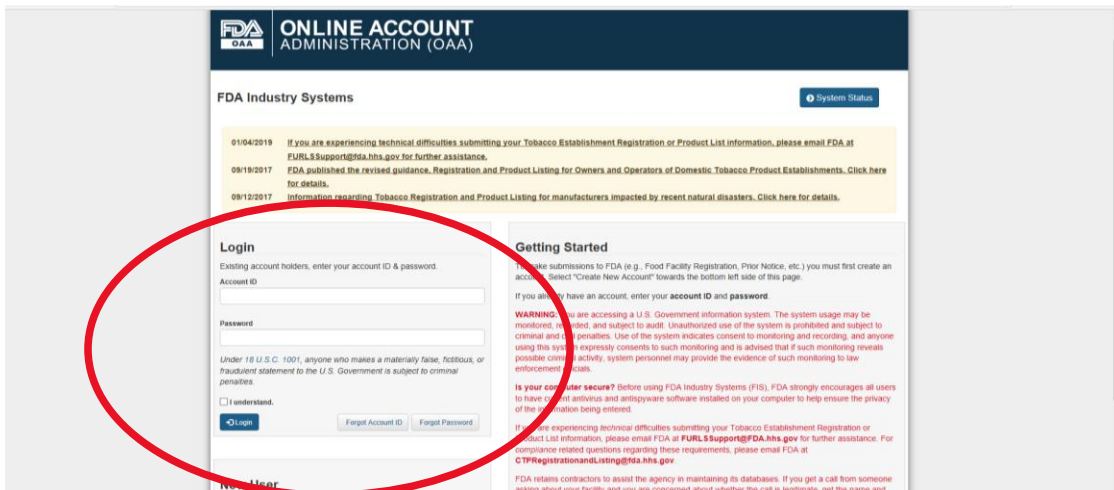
FDA OAA ONLINE ACCOUNT ADMINISTRATION (OAA)

FDA Industry Systems

System Status

01/04/2019 If you are experiencing technical difficulties submitting your Tobacco Establishment Registration or Product List information, please email FDA at FURLSSupport@fda.hhs.gov for further assistance.
09/19/2017 FDA published the revised guidance, Registration and Product Listing for Owners and Operators of Domestic Tobacco Product Establishments. Click here for details.
09/12/2017 Information regarding Tobacco Registration and Product Listing for manufacturers impacted by recent natural disasters. Click here for details.

Login

Existing account holders, enter your account ID & password.

Account ID

Password

Under 18 U.S.C. 1001, anyone who makes a materially false, fictitious, or fraudulent statement to the U.S. Government is subject to criminal penalties.

I understand.

Login Forgot Account ID Forgot Password

New User

Getting Started

To make submissions to FDA (e.g., Food Facility Registration, Prior Notice, etc.) you must first create an account. Select "Create New Account" towards the bottom left side of this page.

If you already have an account, enter your account ID and password.

WARNING: You are accessing a U.S. Government information system. The system usage may be monitored, recorded, and subject to audit. Unauthorized use of the system is prohibited and subject to criminal and civil penalties. Use of the system indicates consent to monitoring and recording, and anyone using this system expressly consents to such monitoring and is advised that if such monitoring reveals possible criminal activity, system personnel may provide the evidence of such monitoring to law enforcement officials.

Is your computer secure? Before using FDA Industry Systems (FIS), FDA strongly encourages all users to have current antivirus and antispyware software installed on your computer to help ensure the privacy of the information being entered.

If you are experiencing technical difficulties submitting your Tobacco Establishment Registration or Product List information, please email FDA at FURLSSupport@FDA.hhs.gov for further assistance. For compliance related questions regarding these requirements, please email FDA at CTPRegistrationandListing@fda.hhs.gov.

FDA retains contractors to assist the agency in maintaining its databases. If you get a call from someone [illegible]